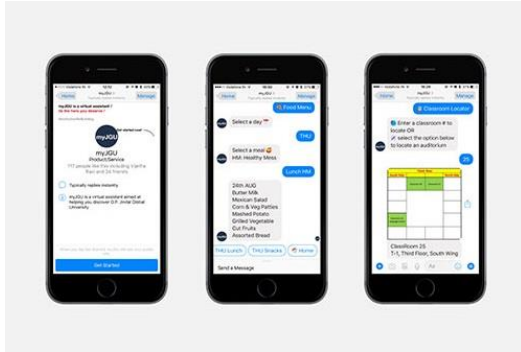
Home myJGU Manage
myJGU is a virtual assistant!
Go ahead, try saying hi.
myJGU
Product/Service
Typically replies instantly
myJGU is a virtual assistant aimed at helping you discover O.P. Jindal Global University.
Get Started

Home myJGU Manage
Food Menu
Select a day
THU
Select a meal
HM: Healthy Mess
Lunch HM
24th AUG
Butter Milk
Mexican Salad
Corn & Veg Patties
Mashed Potato
Grilled Vegetable
Cut Fruits
Assorted Bread
THU Lunch
THU Snacks
Home
Send a Message

Home myJGU Manage
Classroom Locator
Enter a classroom # to locate OR
select the option below to locate an auditorium
25
Classroom 25
T-1, Third Floor, South Wing